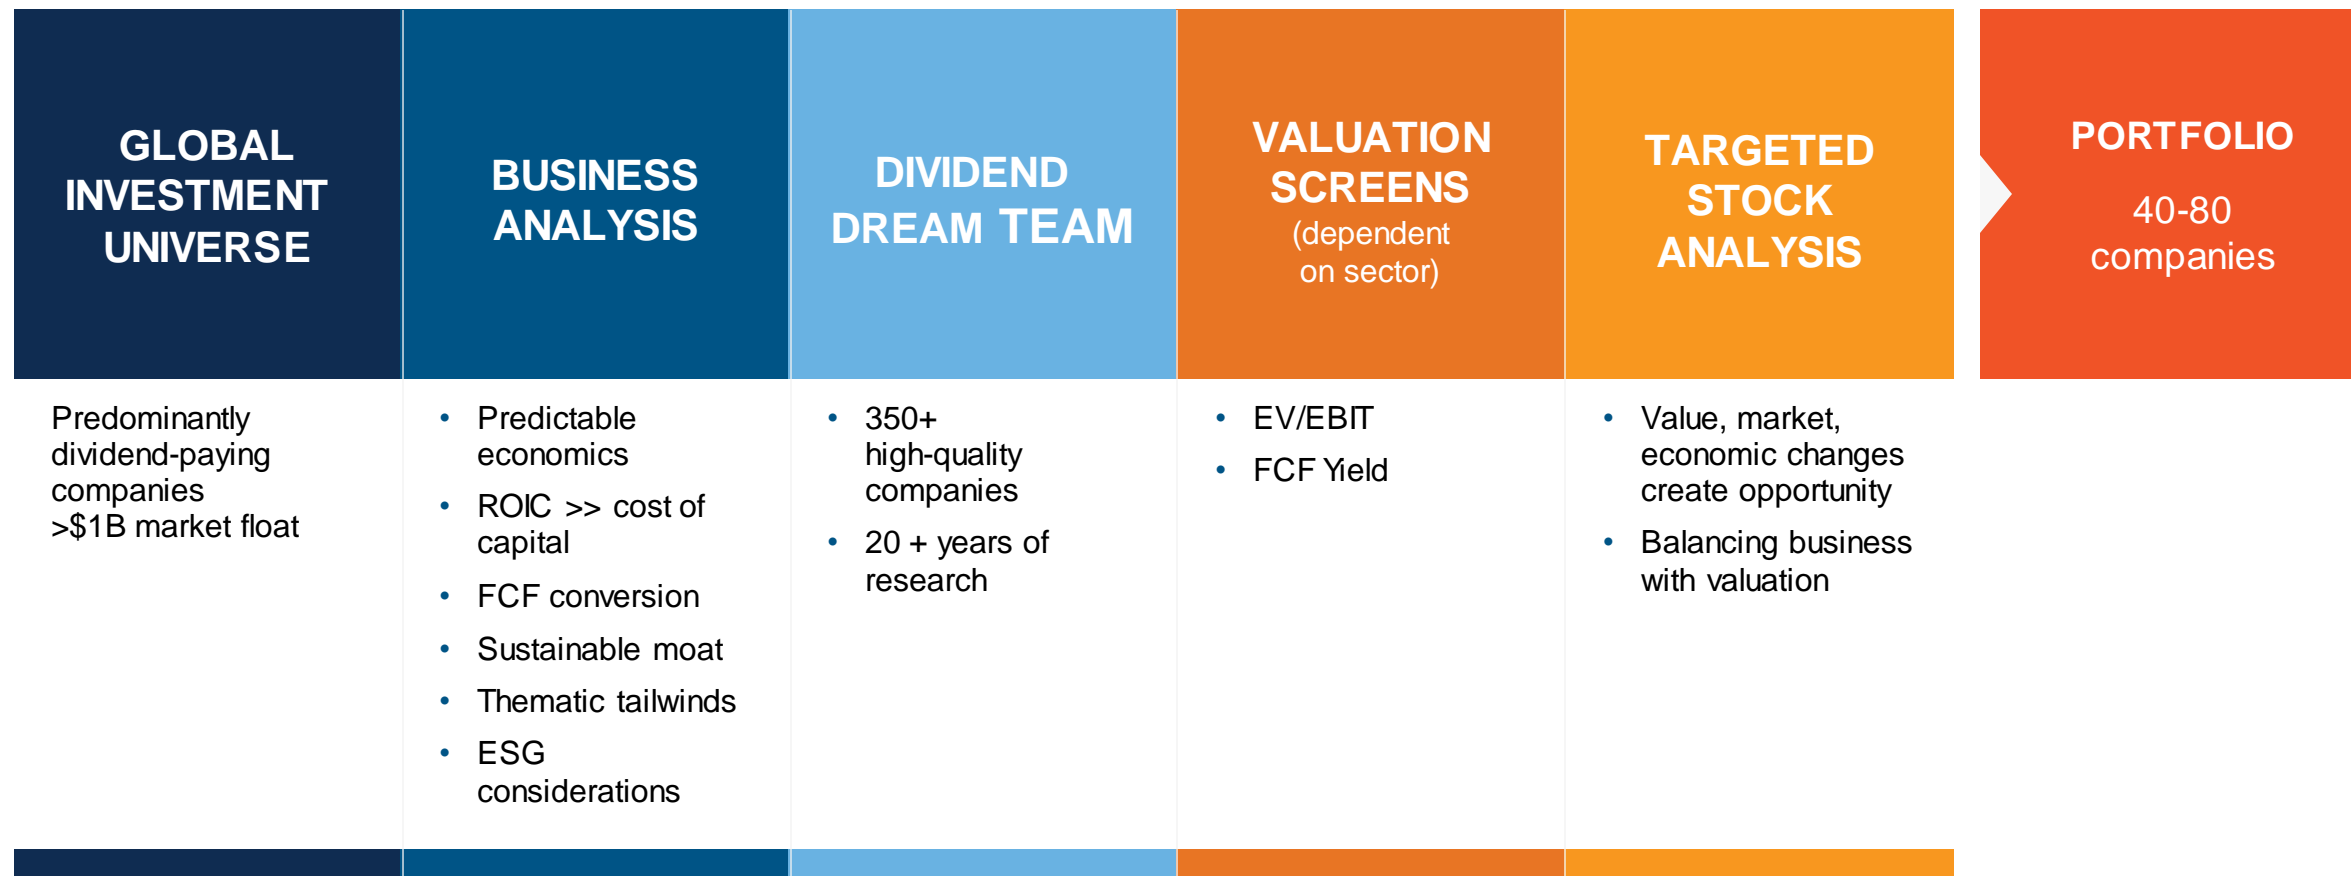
GLOBAL INVESTMENT UNIVERSE

Predominantly dividend-paying companies >$1B market float

BUSINESS ANALYSIS

- Predictable economics
- ROIC >> cost of capital
- FCF conversion
- Sustainable moat
- Thematic tailwinds
- ESG considerations

DIVIDEND DREAM TEAM

- 350+ high-quality companies
- 20 + years of research

VALUATION SCREENS (dependent on sector)

- EV/EBIT
- FCF Yield

TARGETED STOCK ANALYSIS

- Value, market, economic changes create opportunity
- Balancing business with valuation

PORTFOLIO

40-80 companies